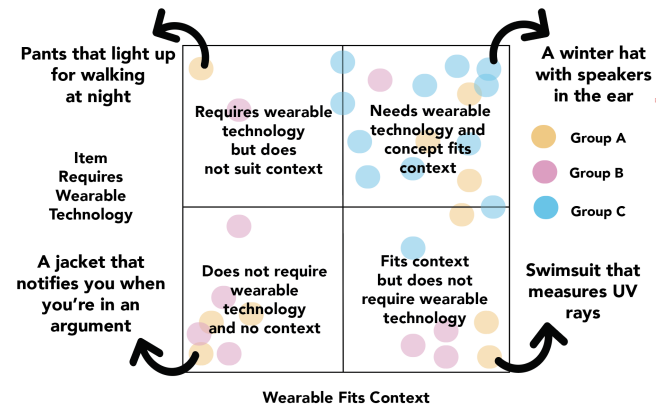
Pants that light up for walking at night

A winter hat with speakers in the ear

Requires wearable technology but does not suit context

Needs wearable technology and concept fits context

Item Requires Wearable Technology

Group A

Group B

Group C

A jacket that notifies you when you're in an argument

Does not require wearable technology and no context

Fits context but does not require wearable technology

Swimsuit that measures UV rays

Wearable Fits Context